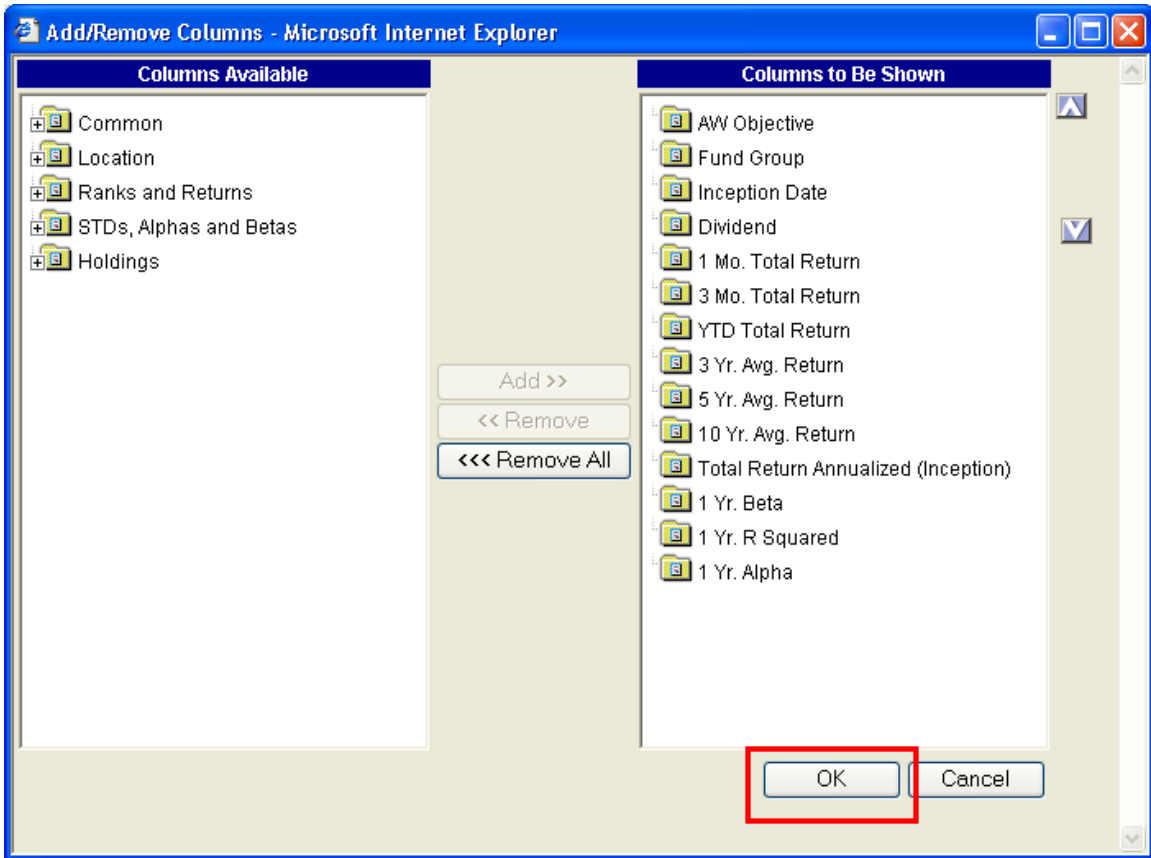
Add/Remove Columns - Microsoft Internet Explorer

Columns Available

Common
Location
Ranks and Returns
STDs, Alphas and Betas
Holdings

Add >>
<< Remove
<<< Remove All

Columns to Be Shown

AW Objective
Fund Group
Inception Date
Dividend
1 Mo. Total Return
3 Mo. Total Return
YTD Total Return
3 Yr. Avg. Return
5 Yr. Avg. Return
10 Yr. Avg. Return
Total Return Annualized (Inception)
1 Yr. Beta
1 Yr. R Squared
1 Yr. Alpha

OK
Cancel